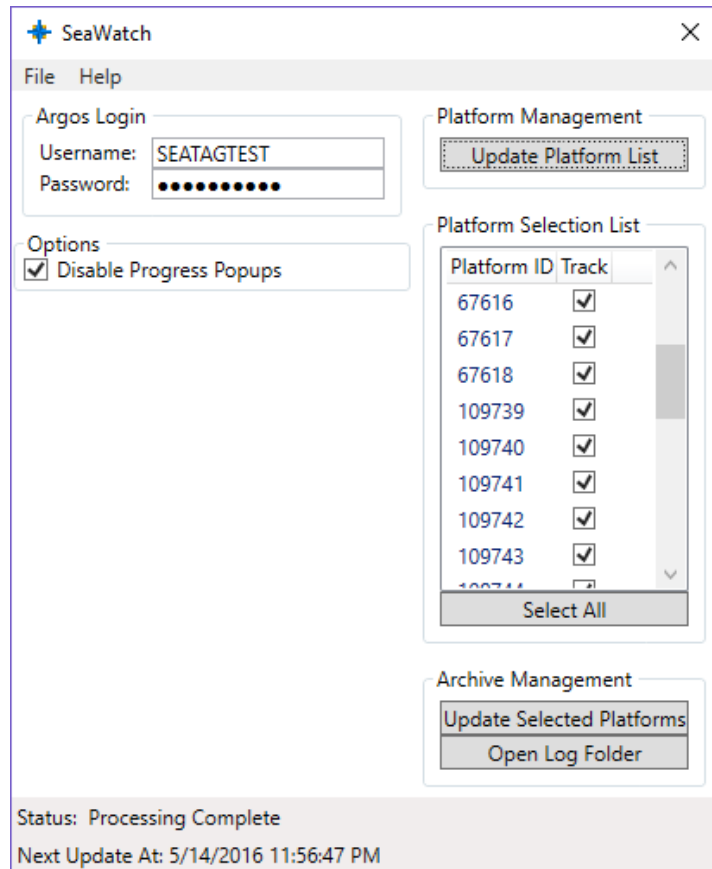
SeaWatch

File Help

Argos Login
Username: SEATAGTEST
Password: ●●●●●●●●●●●

Options
☑ Disable Progress Popups

Platform Management
Update Platform List

Platform Selection List

| Platform ID | Track |
|---|---|
| 67616 | ☑ |
| 67617 | ☑ |
| 67618 | ☑ |
| 109739 | ☑ |
| 109740 | ☑ |
| 109741 | ☑ |
| 109742 | ☑ |
| 109743 | ☑ |
| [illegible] | ☑ |

Select All

Archive Management
Update Selected Platforms
Open Log Folder

Status: Processing Complete
Next Update At: 5/14/2016 11:56:47 PM